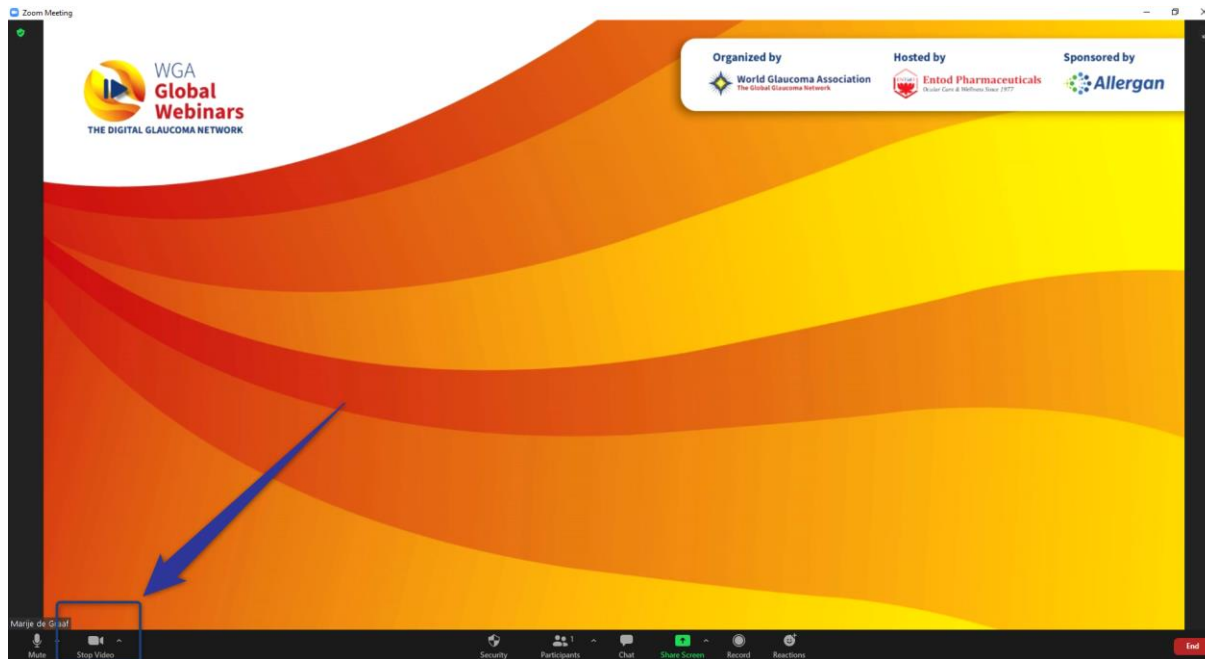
Zoom Meeting

WGA
Global
Webinars
THE DIGITAL GLAUCOMA NETWORK

Organized by
World Glaucoma Association
The Global Glaucoma Network

Hosted by
Entod Pharmaceuticals
Ocular Care & Wellness Since 1977

Sponsored by
Allergan

Marije de Graaf

Mute
Stop Video
Security
Participants 1
Chat
Share Screen
Record
Reactions
End